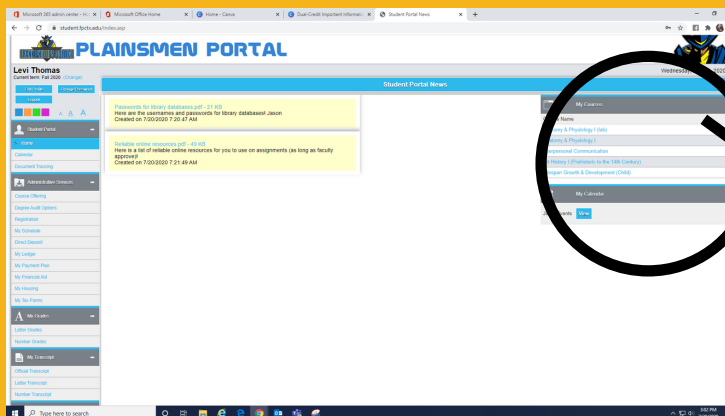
Microsoft 365 admin center - Ho | Microsoft Office Home | Home - Canvas | Dual-Credit Important Informati | Student Portal News

student.fpctx.edu/index.asp

PLAINSMEN PORTAL

Levi Thomas
Current term: Fall 2020 (Change)

Edit Profile | Change Password
Logout

A A A

Student Portal
Home
Calendar
Document Tracking

Administrative Services
Course Offering
Degree Audit Options
Registration
My Schedule
Direct Deposit
My Ledger
My Payment Plan
My Financial Aid
My Housing
My Tax Forms

My Grades
Letter Grades
Number Grades

My Transcript
Official Transcript
Letter Transcript
Number Transcript

Student Portal News

Passwords for library databases.pdf - 21 KB
Here are the usernames and passwords for library databases! Jason
Created on 7/20/2020 7:20:47 AM

Reliable online resources.pdf - 40 KB
Here is a list of reliable online resources for you to use on assignments (as long as faculty approve)!
Created on 7/20/2020 7:21:49 AM

Wednesday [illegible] 2020

My Courses
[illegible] Name
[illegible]my & Physiology I (lab)
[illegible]my & Physiology I
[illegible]personal Communication
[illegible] History I (Prehistoric to the 14th Century)
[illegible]span Growth & Development (Child)

My Calendar
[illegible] Events View

Type here to search
3:02 PM